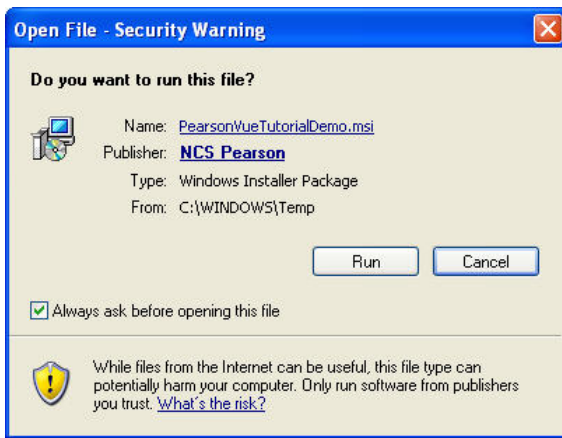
Open File - Security Warning

Do you want to run this file?

Name: PearsonVueTutorialDemo.msi
Publisher: NCS Pearson
Type: Windows Installer Package
From: C:\WINDOWS\Temp

Run
Cancel

Always ask before opening this file

While files from the Internet can be useful, this file type can potentially harm your computer. Only run software from publishers you trust. What's the risk?